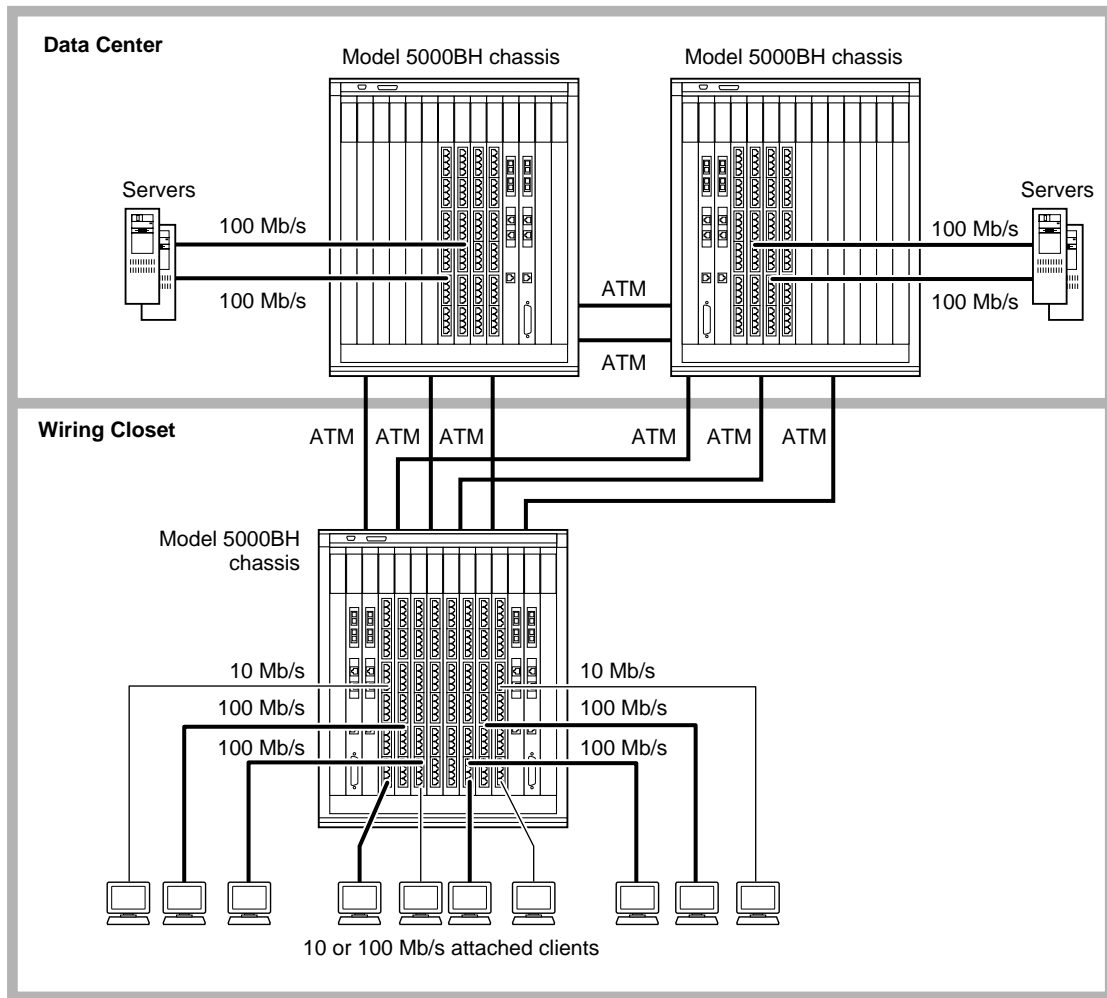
Data Center

Model 5000BH chassis

Model 5000BH chassis

Servers

100 Mb/s

100 Mb/s

ATM

ATM

Servers

100 Mb/s

100 Mb/s

Wiring Closet

ATM ATM ATM

ATM ATM ATM

Model 5000BH chassis

10 Mb/s

100 Mb/s

100 Mb/s

10 Mb/s

100 Mb/s

100 Mb/s

10 or 100 Mb/s attached clients